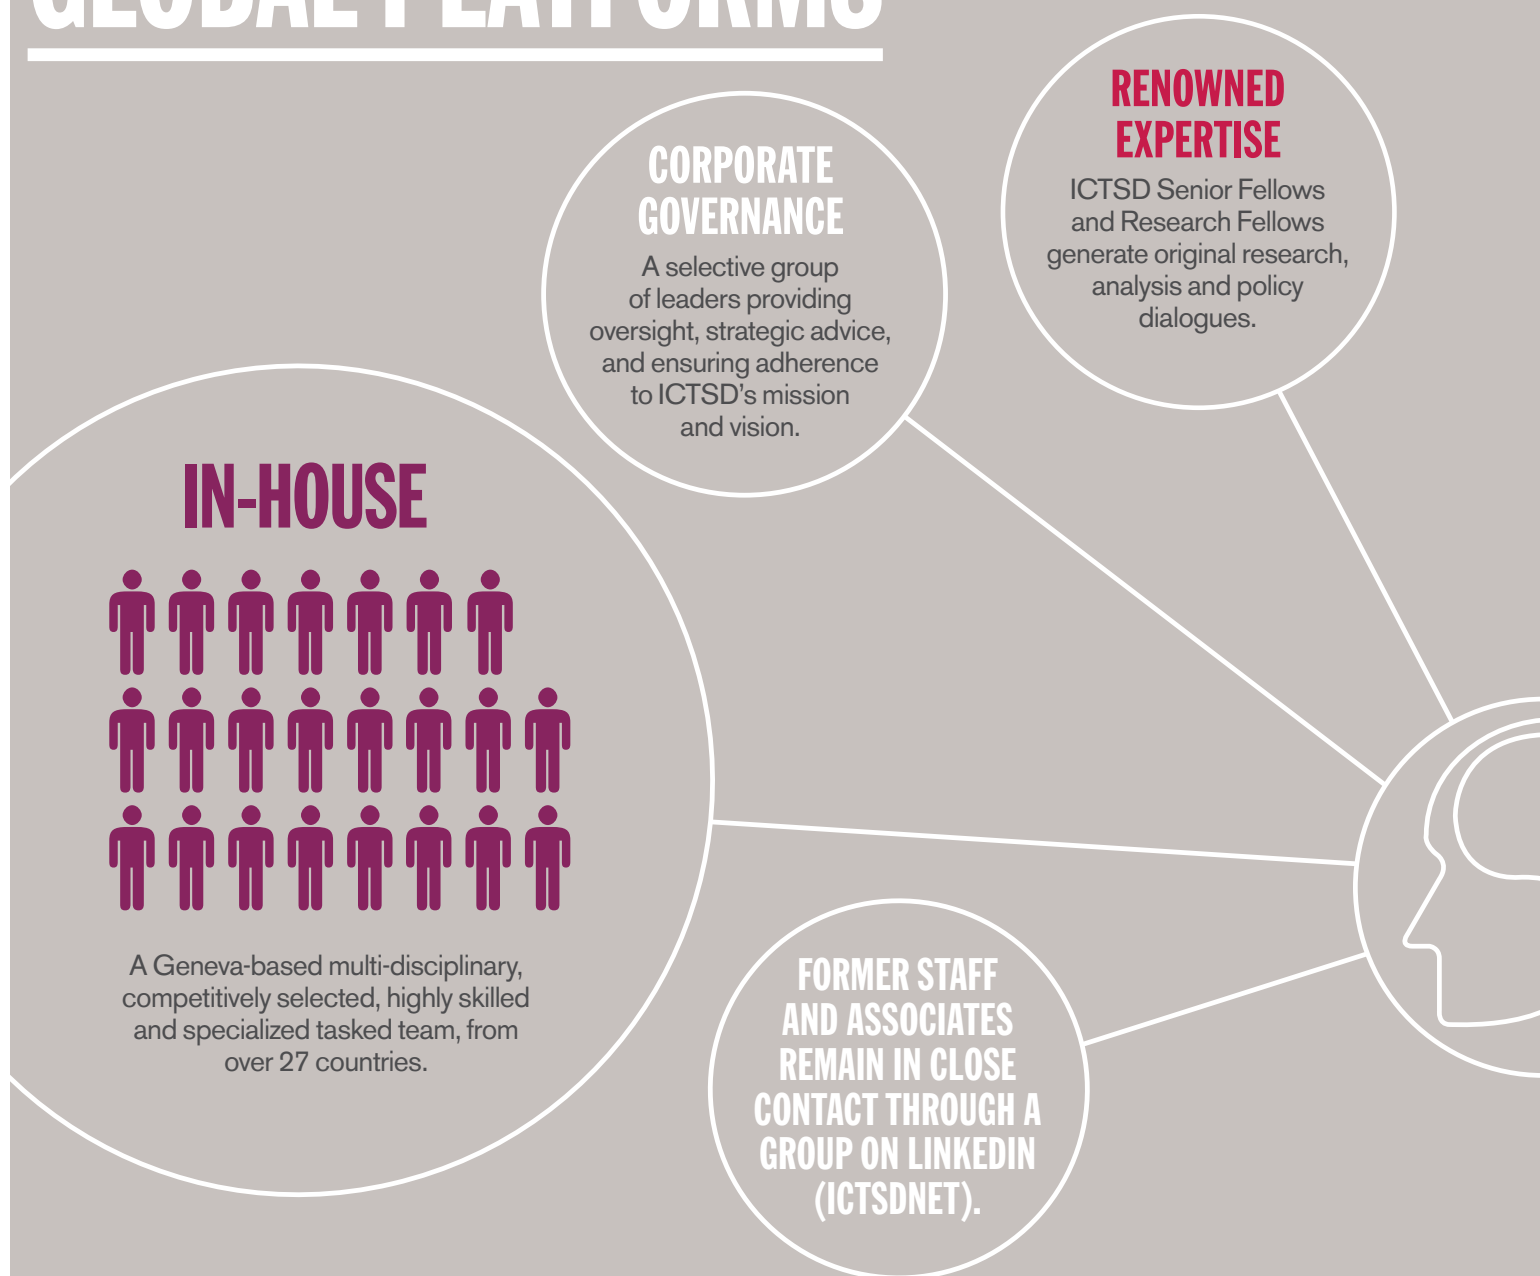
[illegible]

CORPORATE GOVERNANCE

A selective group of leaders providing oversight, strategic advice, and ensuring adherence to ICTSD's mission and vision.

RENOWNED EXPERTISE

ICTSD Senior Fellows and Research Fellows generate original research, analysis and policy dialogues.

IN-HOUSE

A Geneva-based multi-disciplinary, competitively selected, highly skilled and specialized tasked team, from over 27 countries.

FORMER STAFF AND ASSOCIATES REMAIN IN CLOSE CONTACT THROUGH A GROUP ON LINKEDIN (ICTSDNET).